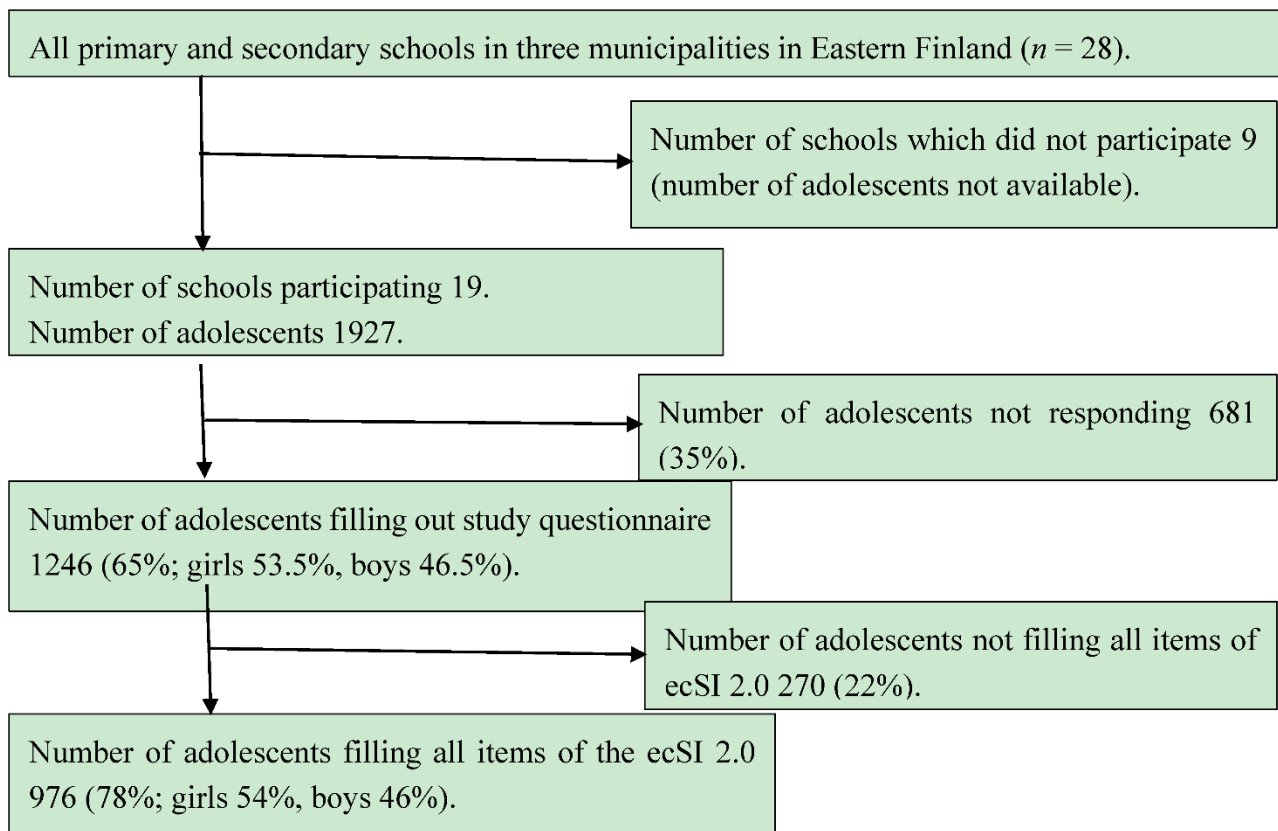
All primary and secondary schools in three municipalities in Eastern Finland ($n$ = 28).

Number of schools which did not participate 9 (number of adolescents not available).

Number of schools participating 19.
Number of adolescents 1927.

Number of adolescents not responding 681 (35%).

Number of adolescents filling out study questionnaire 1246 (65%; girls 53.5%, boys 46.5%).

Number of adolescents not filling all items of ecSI 2.0 270 (22%).

Number of adolescents filling all items of the ecSI 2.0 976 (78%; girls 54%, boys 46%).